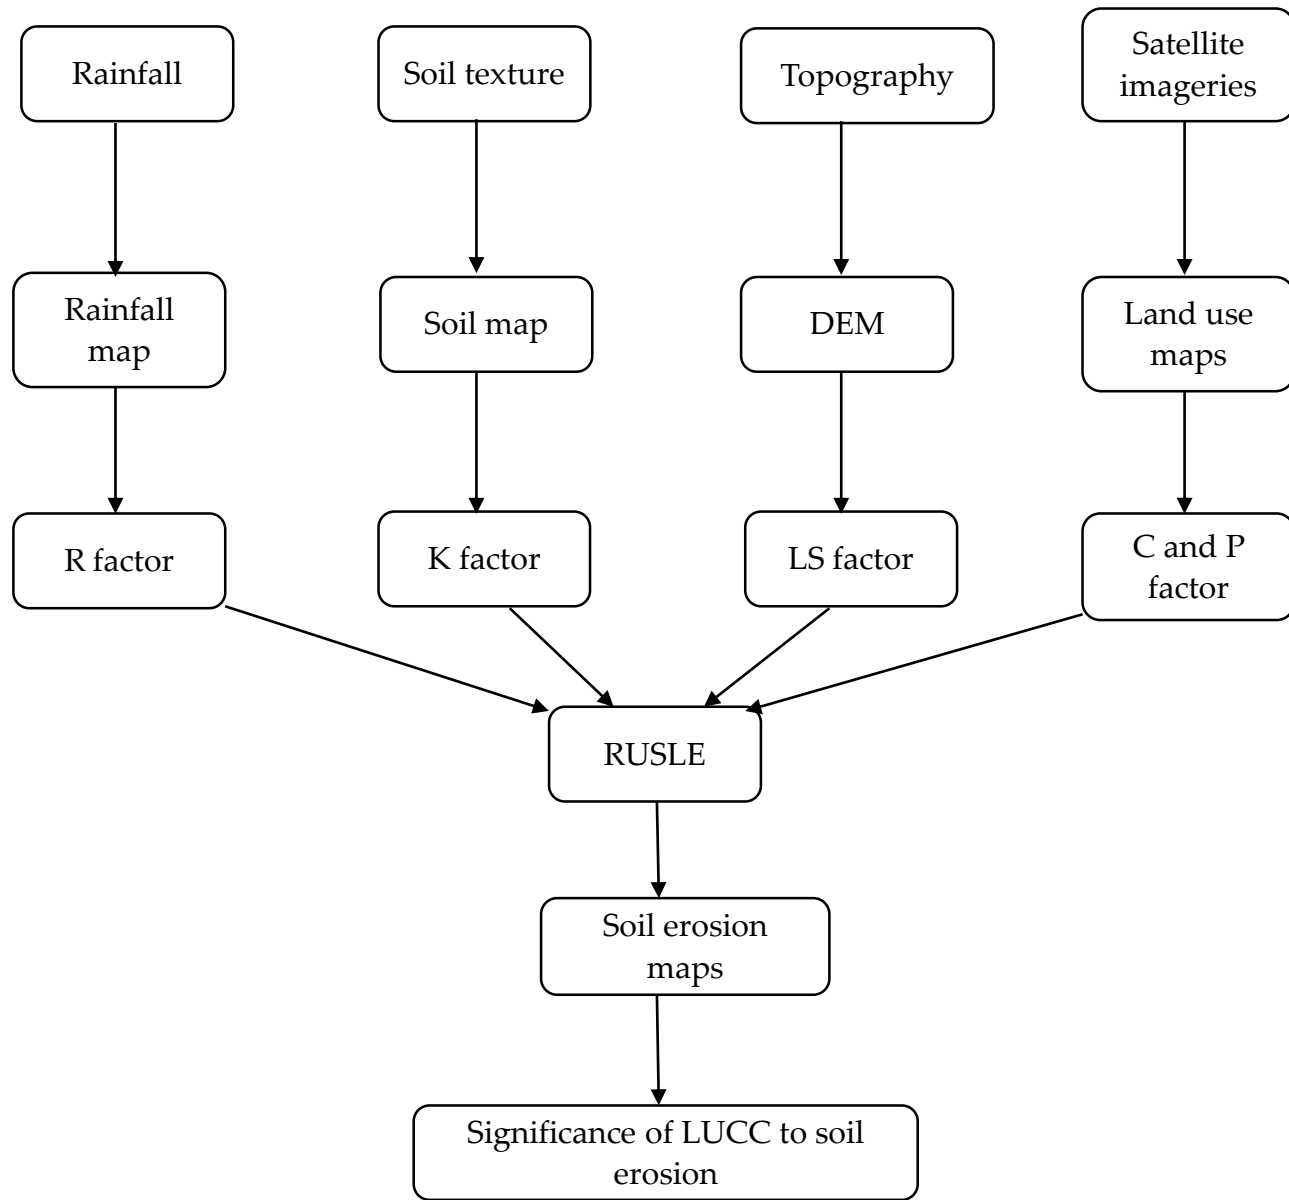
Rainfall

Soil texture

Topography

Satellite imageries

Rainfall map

Soil map

DEM

Land use maps

R factor

K factor

LS factor

C and P factor

RUSLE

Soil erosion maps

Significance of LUCC to soil erosion